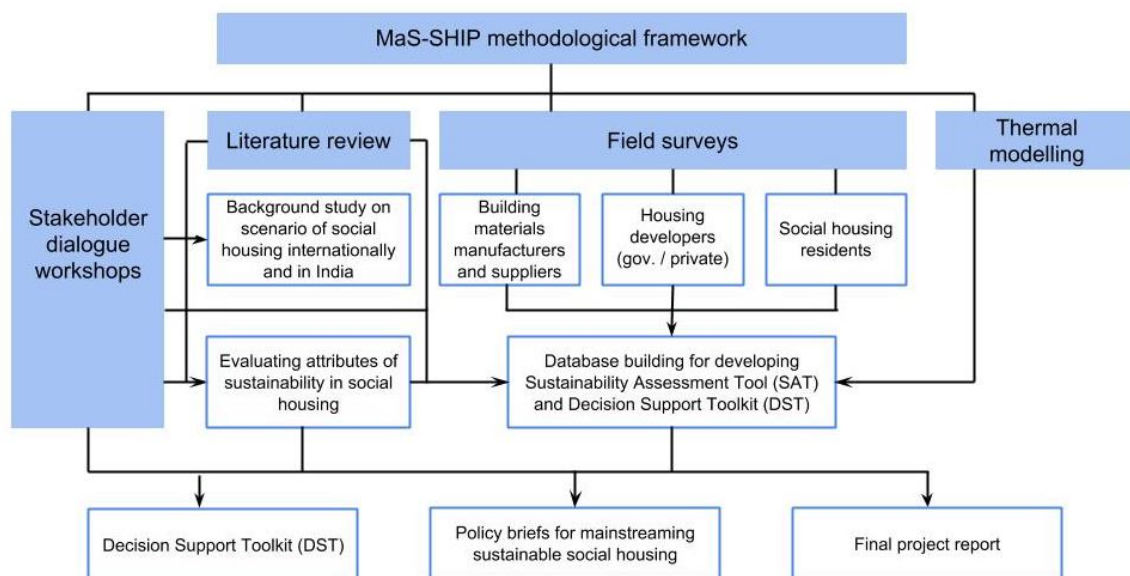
MaS-SHIP methodological framework

Stakeholder dialogue workshops

Literature review

Background study on scenario of social housing internationally and in India

Evaluating attributes of sustainability in social housing

Field surveys

Building materials manufacturers and suppliers

Housing developers (gov. / private)

Social housing residents

Thermal modelling

Database building for developing Sustainability Assessment Tool (SAT) and Decision Support Toolkit (DST)

Decision Support Toolkit (DST)

Policy briefs for mainstreaming sustainable social housing

Final project report